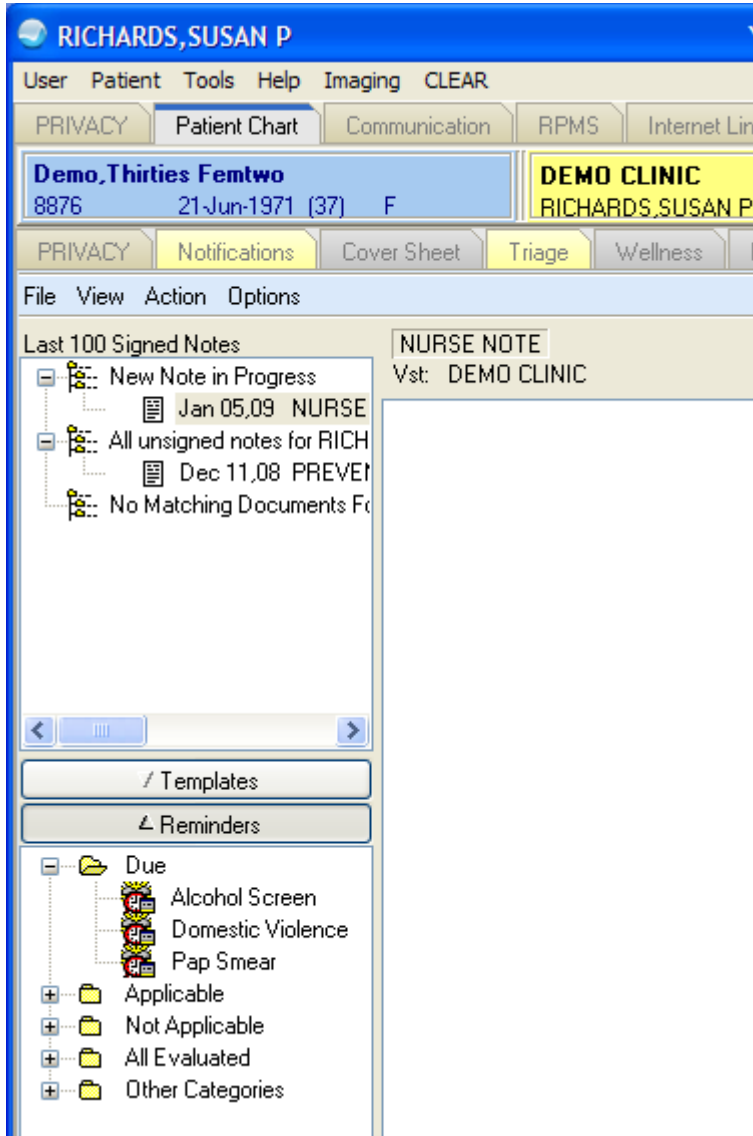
RICHARDS,SUSAN P

User Patient Tools Help Imaging CLEAR

PRIVACY Patient Chart Communication RPMS Internet Lin

Demo,Thirties Femtwo
8876 21-Jun-1971 (37) F

DEMO CLINIC
RICHARDS,SUSAN P

PRIVACY Notifications Cover Sheet Triage Wellness

File View Action Options

Last 100 Signed Notes

New Note in Progress
Jan 05,09 NURSE
All unsigned notes for RICH
Dec 11,08 PREVEN
No Matching Documents Fo

NURSE NOTE
Vst: DEMO CLINIC

Templates
Reminders

Due
Alcohol Screen
Domestic Violence
Pap Smear
Applicable
Not Applicable
All Evaluated
Other Categories